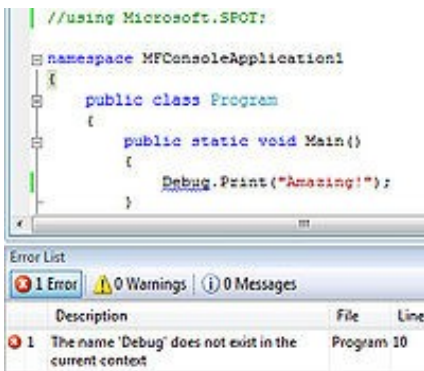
//using Microsoft.SPOT;

namespace MFConsoleApplication1
{
public class Program
{
public static void Main()
{
Debug.Print("Amazing!");
}

Error List

1 Error | 0 Warnings | 0 Messages

| | Description | File | Line |
|---|---|---|---|
| 1 | The name 'Debug' does not exist in the current context | Program | 10 |